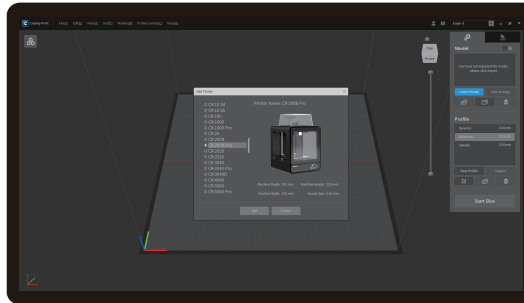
Creality Print File(F) Edit(E) View(V) Tool(T) Model(M) Printer Control(C) Help(H)

Add Printer

Printer Name: CR-200B Pro

CR-10 S4
CR-10 S5
CR-100
CR-200B
CR-200B Pro
CR-20
CR-2020
CR-30
CR-3040
CR-3040 Pro
CR-5 Pro
CR-5060
CR-6 SE
CR-6 Max
CR-8

Machine Depth: 200 mm
Machine Height: 200 mm
Machine Width: 200 mm
Nozzle Size: 0.40 mm

Add
Cancel

Top
Front

Model

You have not imported the model, please click import

Import Model

Profile

Start Slice